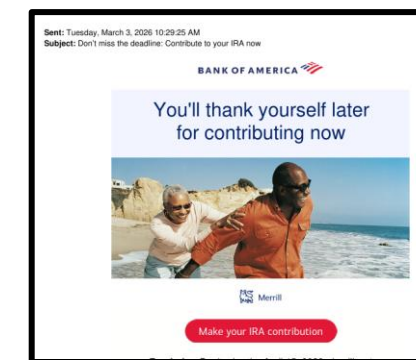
Sent: Tuesday, March 3, 2026 10:29:25 AM
Subject: Don't miss the deadline: Contribute to your IRA now

BANK OF AMERICA

You'll thank yourself later for contributing now

Merrill

Make your IRA contribution

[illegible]